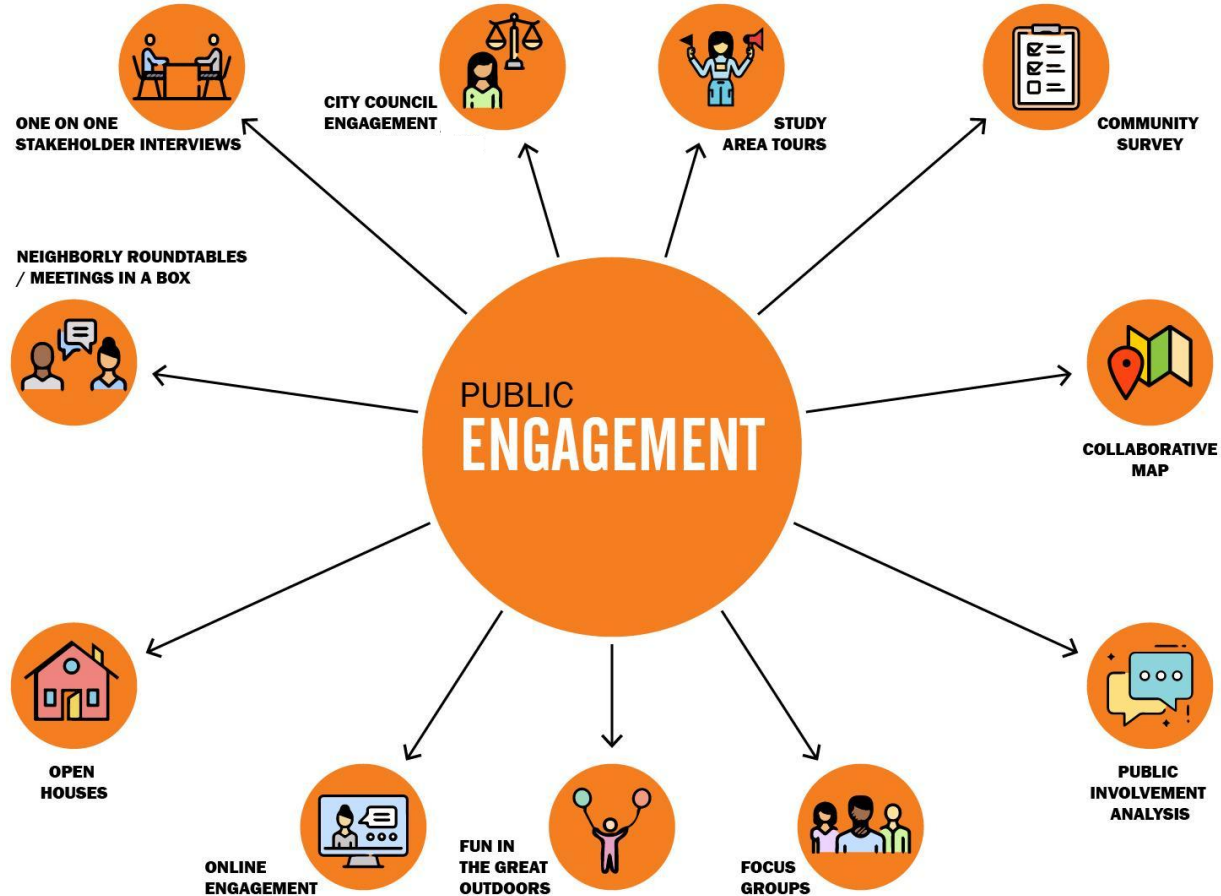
ONE ON ONE STAKEHOLDER INTERVIEWS

CITY COUNCIL ENGAGEMENT

STUDY AREA TOURS

COMMUNITY SURVEY

NEIGHBORLY ROUNDTABLES / MEETINGS IN A BOX

PUBLIC ENGAGEMENT

COLLABORATIVE MAP

OPEN HOUSES

ONLINE ENGAGEMENT

FUN IN THE GREAT OUTDOORS

FOCUS GROUPS

PUBLIC INVOLVEMENT ANALYSIS